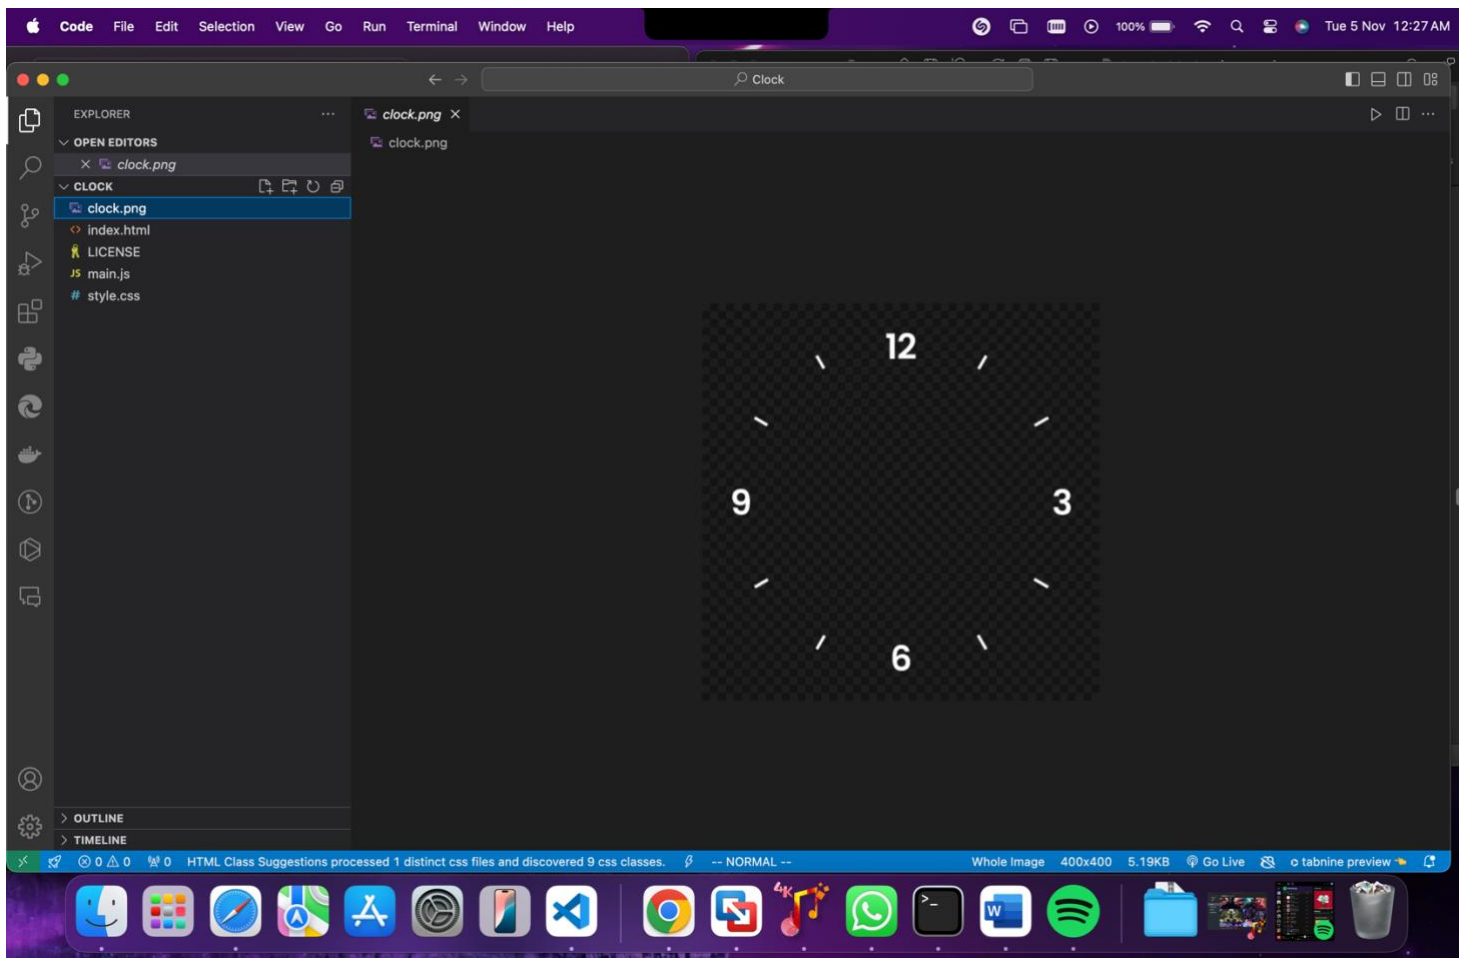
Code File Edit Selection View Go Run Terminal Window Help

100% Tue 5 Nov 12:27 AM

Clock

EXPLORER ···

OPEN EDITORS

× clock.png

CLOCK

clock.png

index.html

LICENSE

main.js

style.css

clock.png ×

clock.png

12

3

6

9

OUTLINE

TIMELINE

⊗ 0 ⚠ 0 0 HTML Class Suggestions processed 1 distinct css files and discovered 9 css classes. -- NORMAL -- Whole Image 400x400 5.19KB Go Live tabnine preview